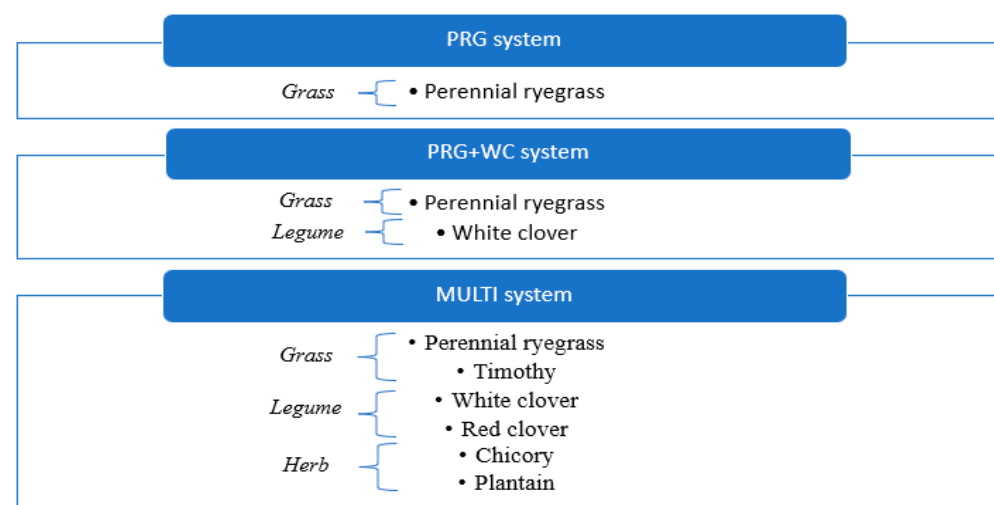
PRG system

Grass • Perennial ryegrass

PRG+WC system

Grass • Perennial ryegrass
Legume • White clover

MULTI system

Grass • Perennial ryegrass
• Timothy
Legume • White clover
• Red clover
Herb • Chicory
• Plantain